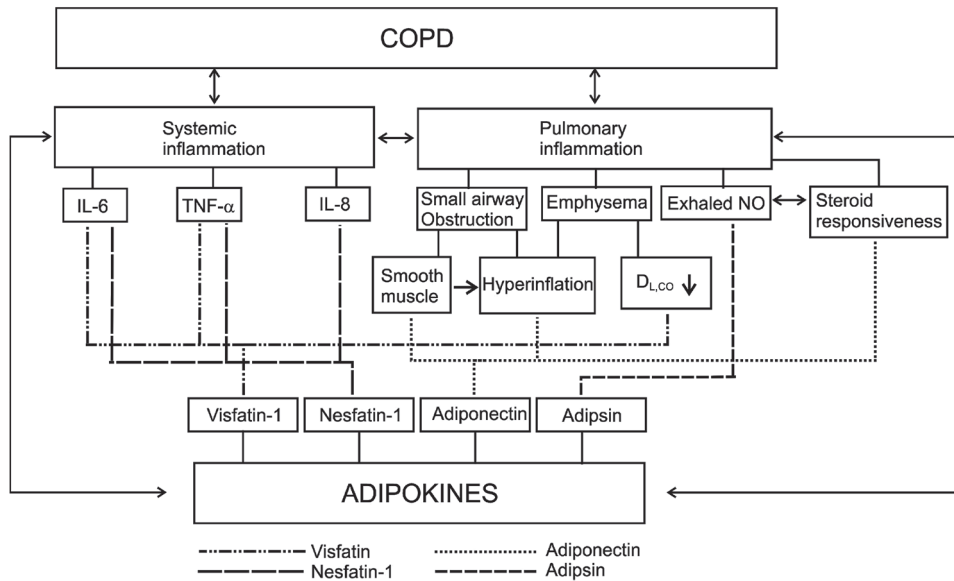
COPD

Systemic inflammation

Pulmonary inflammation

IL-6

TNF-α

IL-8

Small airway Obstruction

Emphysema

Exhaled NO

Steroid responsiveness

Smooth muscle

Hyperinflation

$D_{L,CO}$ ↓

Visfatin-1

Nesfatin-1

Adiponectin

Adipsin

ADIPOKINES

Visfatin

Nesfatin-1

Adiponectin

Adipsin